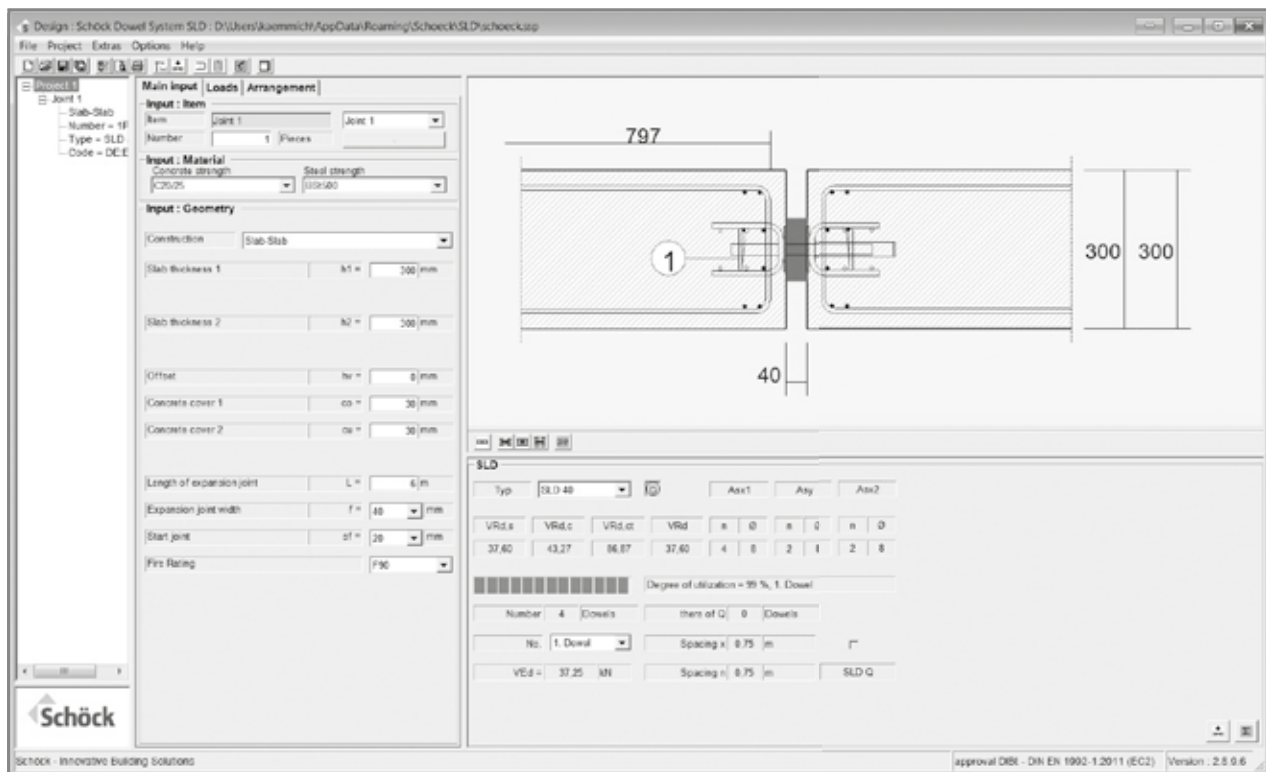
Design : Schöck Dowel System SLD : D:\Users\kaemmich\AppData\Roaming\Schoeck\SLD\schoeck.sp

File Project Extras Options Help

Project 1
Joint 1
Slab-Slab
Number = 1P
Type = SLD
Code = DE:E

Main input | Loads | Arrangement

Input : Item
Item Joint 1 Joint 1
Number 1 Pieces

Input : Material
Concrete strength C20/25
Steel strength BSt500

Input : Geometry

Construction Slab-Slab

Slab thickness 1 h1 = 300 mm

Slab thickness 2 h2 = 300 mm

Offset hv = 0 mm

Concrete cover 1 co = 30 mm

Concrete cover 2 cu = 30 mm

Length of expansion joint L = 6 m

Expansion joint width f = 40 mm

Start joint sf = 20 mm

Fire Rating F90

797

1

300 300

40

SLD

Typ SLD 40 Asx1 Asy Asx2

| VRd,s | VRd,c | VRd,ct | VRd | n | Ø | n | Ø | n | Ø |
|---|---|---|---|---|---|---|---|---|---|
| 37,60 | 43,27 | 86,87 | 37,60 | 4 | 8 | 2 | 8 | 2 | 8 |

Degree of utilization = 99 %, 1. Dowel

Number 4 Dowels them of Q 0 Dowels

No. 1. Dowel Spacing x 0.75 m

VEd = 37,25 kN Spacing n 0.75 m SLD Q

Schöck

Schöck - Innovative Building Solutions

approval DIBt - DIN EN 1992-1:2011 (EC2) Version : 2.8.0.6